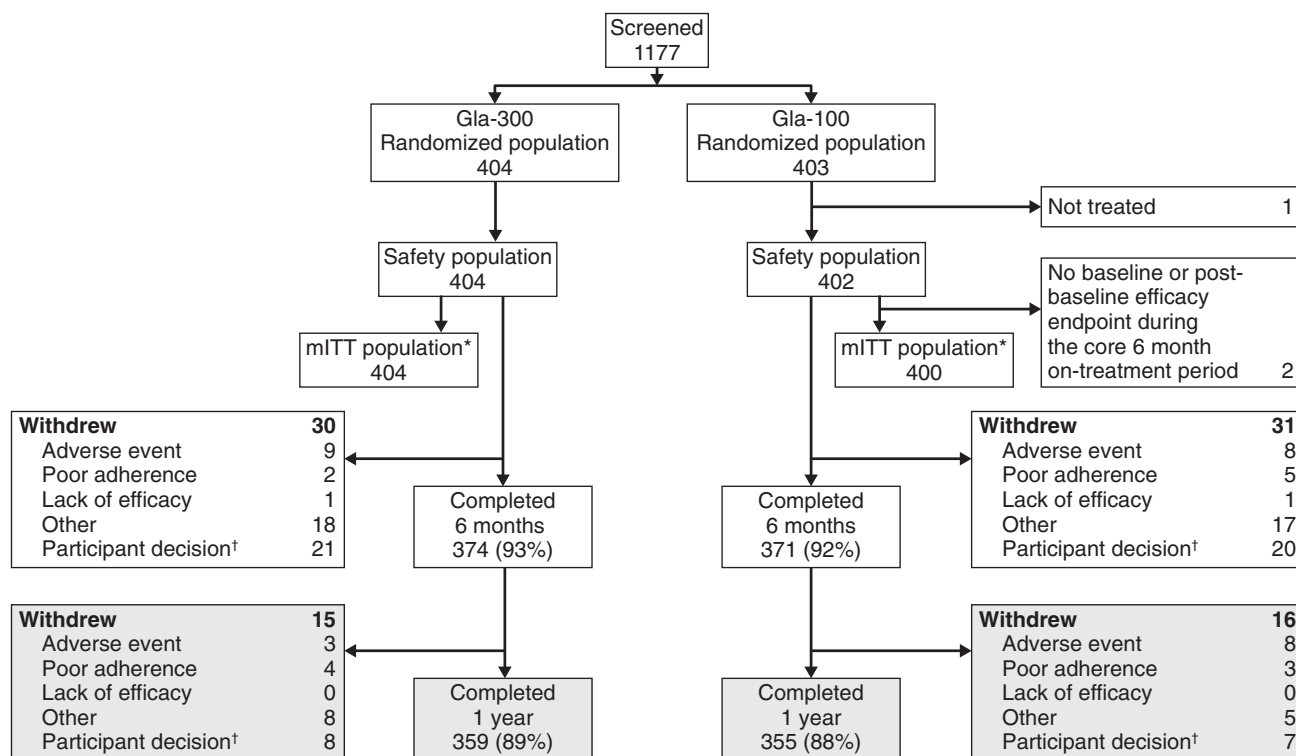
Screened
1177

Gla-300
Randomized population
404

Gla-100
Randomized population
403

Not treated 1

Safety population
404

Safety population
402

No baseline or post-baseline efficacy endpoint during the core 6 month on-treatment period 2

mITT population*
404

mITT population*
400

| Withdrew | 30 |
|---|---|
| Adverse event | 9 |
| Poor adherence | 2 |
| Lack of efficacy | 1 |
| Other | 18 |
| Participant decision† | 21 |

Completed
6 months
374 (93%)

Completed
6 months
371 (92%)

| Withdrew | 31 |
|---|---|
| Adverse event | 8 |
| Poor adherence | 5 |
| Lack of efficacy | 1 |
| Other | 17 |
| Participant decision† | 20 |

| Withdrew | 15 |
|---|---|
| Adverse event | 3 |
| Poor adherence | 4 |
| Lack of efficacy | 0 |
| Other | 8 |
| Participant decision† | 8 |

Completed
1 year
359 (89%)

Completed
1 year
355 (88%)

| Withdrew | 16 |
|---|---|
| Adverse event | 8 |
| Poor adherence | 3 |
| Lack of efficacy | 0 |
| Other | 5 |
| Participant decision† | 7 |